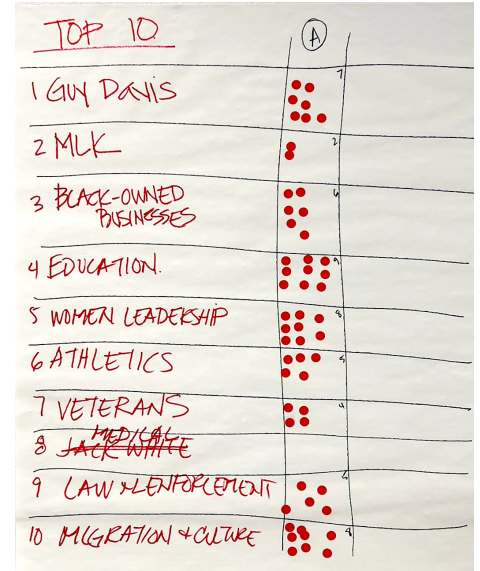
TOP 10

| | A |
|---|---|
| 1 GUY DAVIS | 7 |
| 2 MLK | 2 |
| 3 BLACK-OWNED BUSINESSES | 6 |
| 4 EDUCATION. | 9 |
| 5 WOMEN LEADERSHIP | 8 |
| 6 ATHLETICS | 5 |
| 7 VETERANS | 4 |
| 8 ~~JACK WHITE~~ MEDICAL | |
| 9 LAW ENFORCEMENT | 6 |
| 10 MIGRATION + CULTURE | 8 |